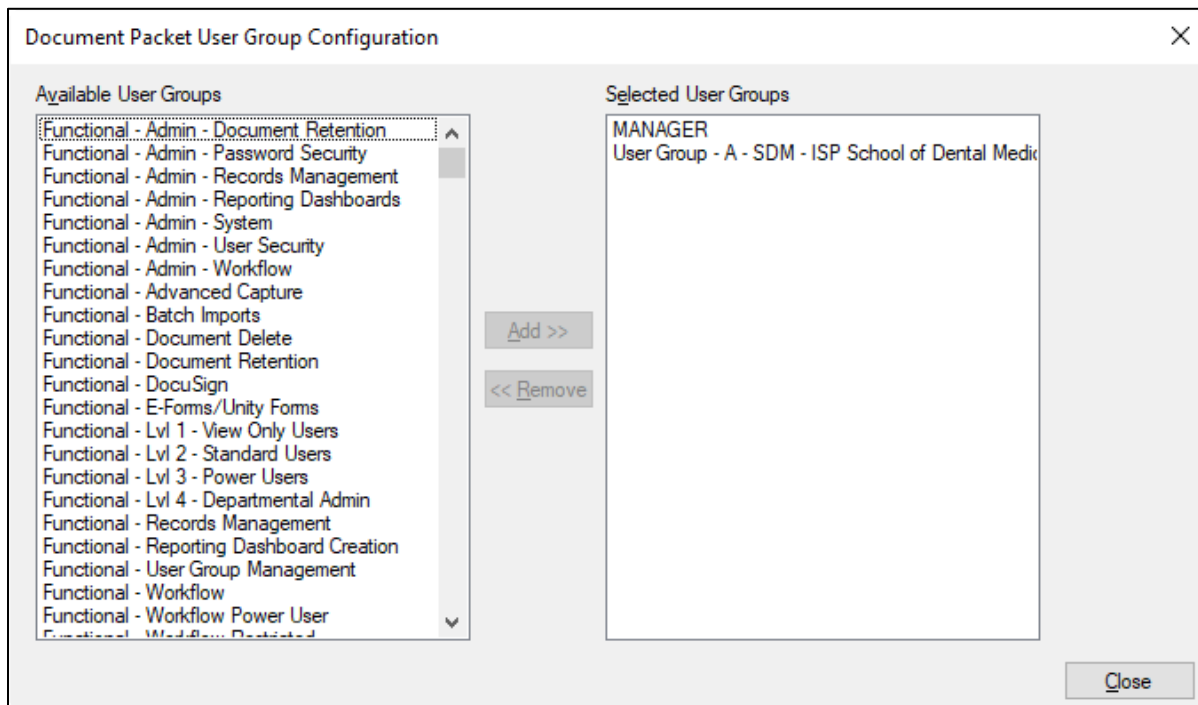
Document Packet User Group Configuration

×

Available User Groups

Functional - Admin - Document Retention
Functional - Admin - Password Security
Functional - Admin - Records Management
Functional - Admin - Reporting Dashboards
Functional - Admin - System
Functional - Admin - User Security
Functional - Admin - Workflow
Functional - Advanced Capture
Functional - Batch Imports
Functional - Document Delete
Functional - Document Retention
Functional - DocuSign
Functional - E-Forms/Unity Forms
Functional - Lvl 1 - View Only Users
Functional - Lvl 2 - Standard Users
Functional - Lvl 3 - Power Users
Functional - Lvl 4 - Departmental Admin
Functional - Records Management
Functional - Reporting Dashboard Creation
Functional - User Group Management
Functional - Workflow
Functional - Workflow Power User
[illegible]

Add >>

<< Remove

Selected User Groups

MANAGER
User Group - A - SDM - ISP School of Dental Medic

Close